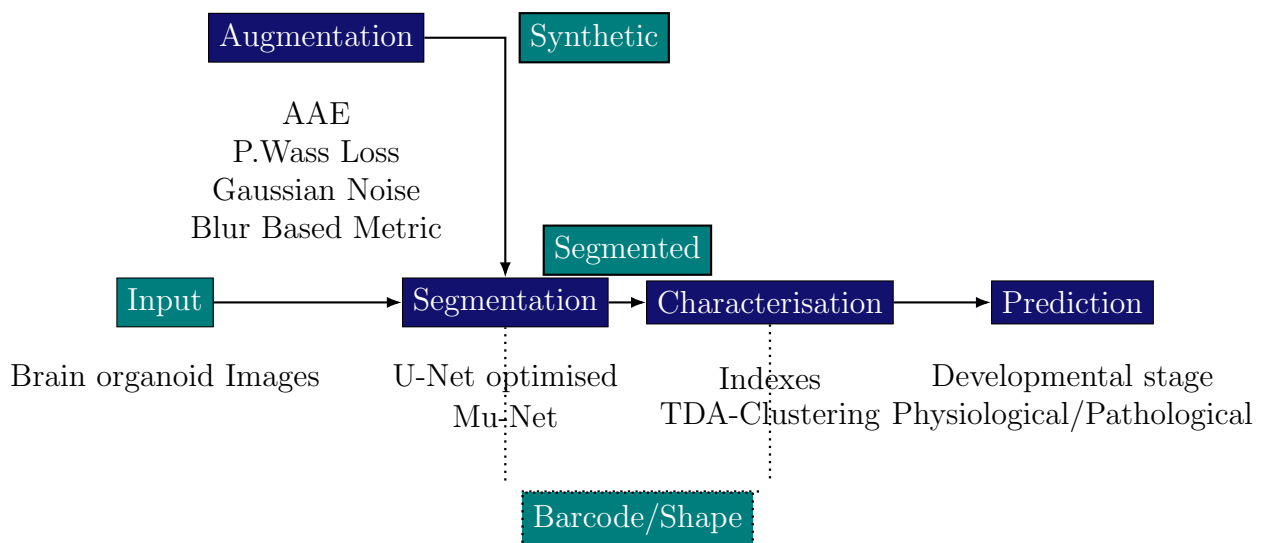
Augmentation

Synthetic

AAE
P.Wass Loss
Gaussian Noise
Blur Based Metric

Segmented

Input

Segmentation

Characterisation

Prediction

Brain organoid Images

U-Net optimised
Mu-Net

Indexes
TDA-Clustering

Developmental stage
Physiological/Pathological

Barcode/Shape